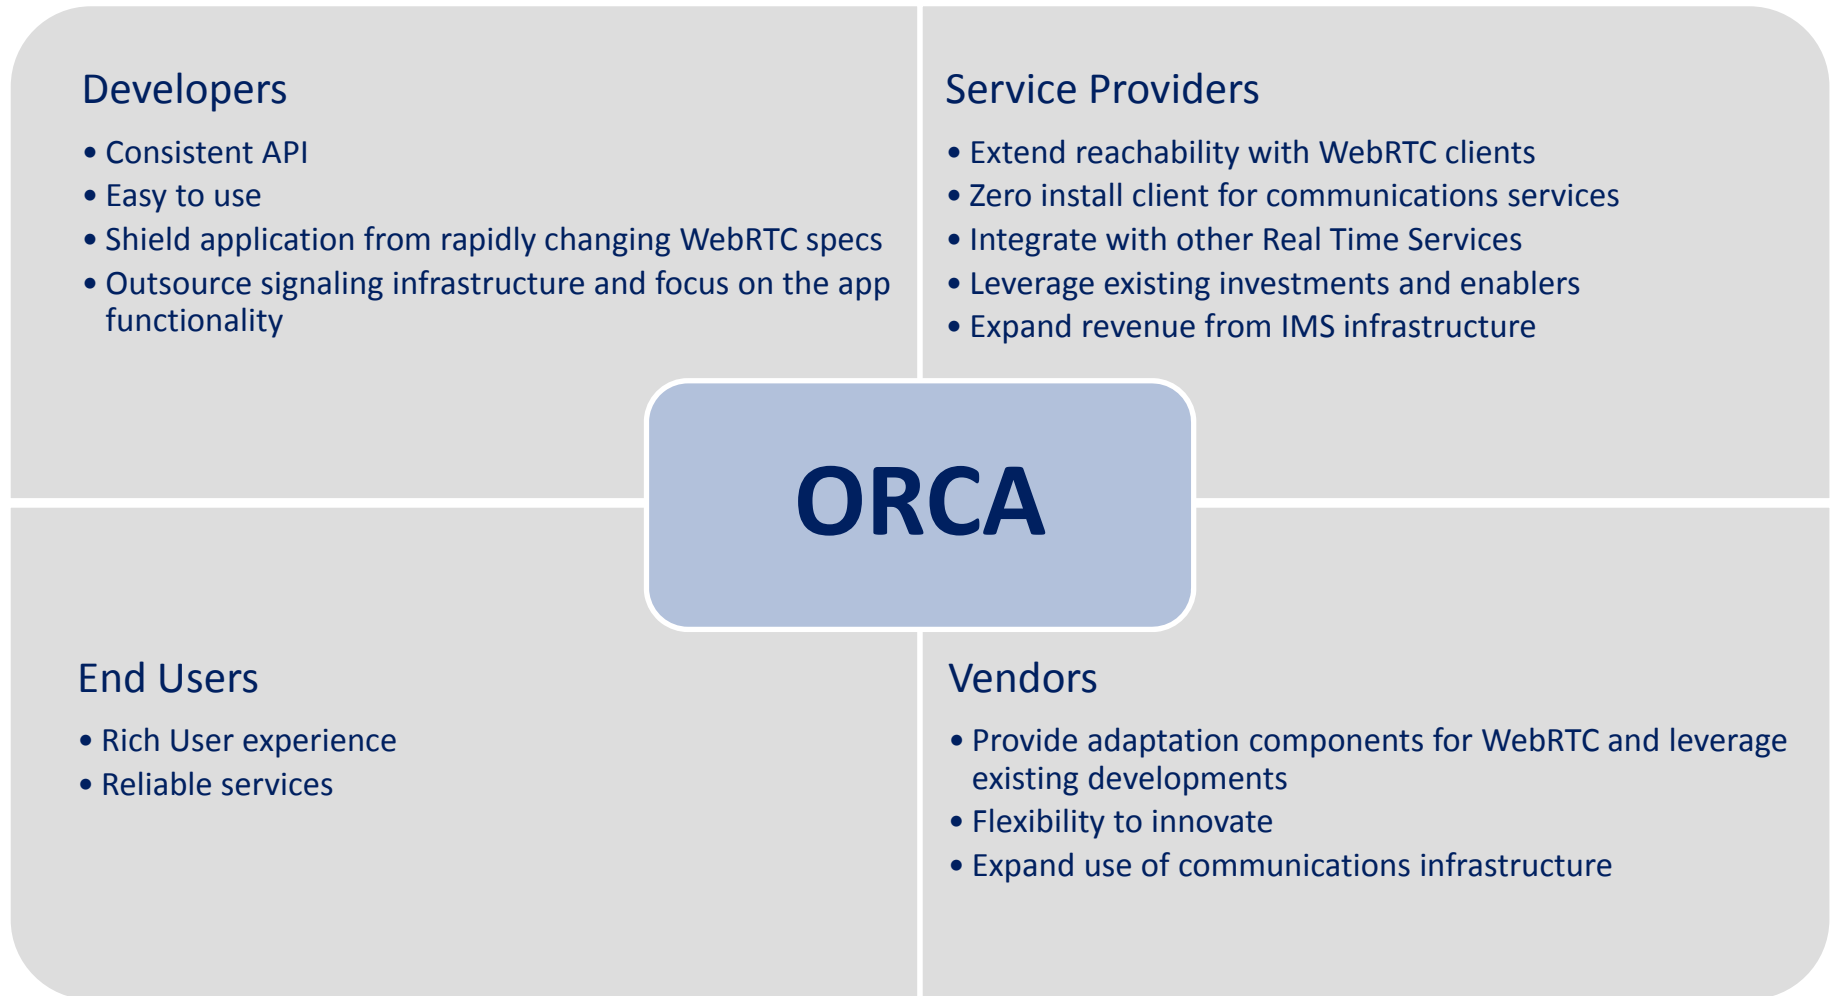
Developers

- Consistent API
- Easy to use
- Shield application from rapidly changing WebRTC specs
- Outsource signaling infrastructure and focus on the app functionality

Service Providers

- Extend reachability with WebRTC clients
- Zero install client for communications services
- Integrate with other Real Time Services
- Leverage existing investments and enablers
- Expand revenue from IMS infrastructure

ORCA

End Users

- Rich User experience
- Reliable services

Vendors

- Provide adaptation components for WebRTC and leverage existing developments
- Flexibility to innovate
- Expand use of communications infrastructure